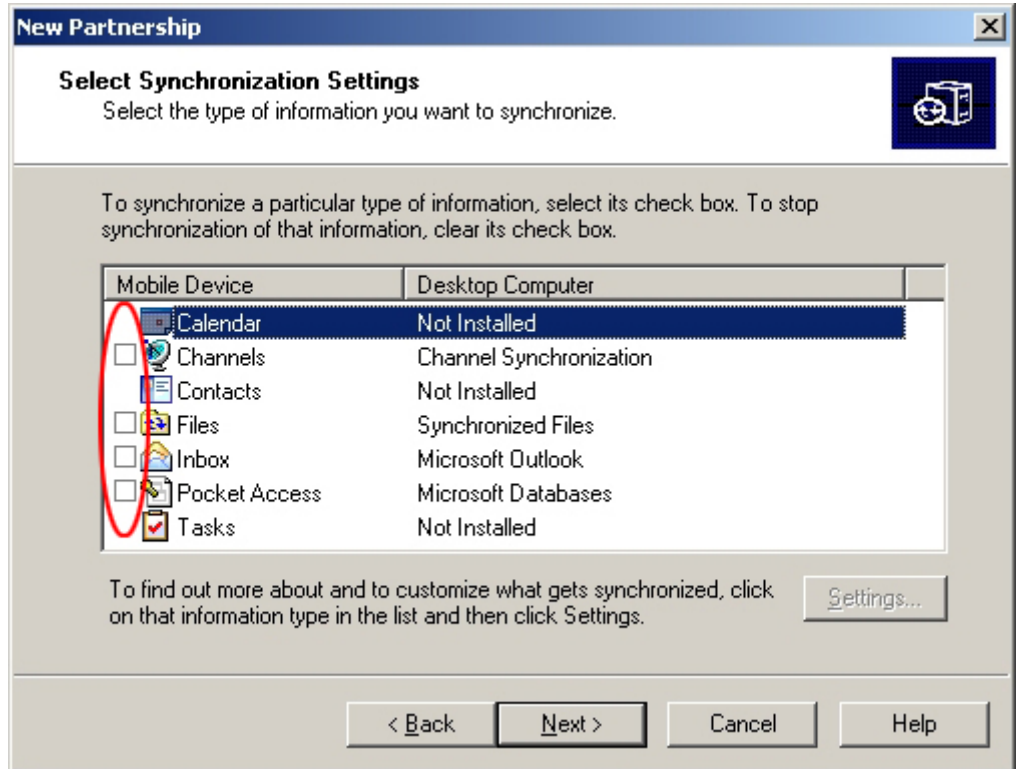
New Partnership

Select Synchronization Settings
Select the type of information you want to synchronize.

To synchronize a particular type of information, select its check box. To stop synchronization of that information, clear its check box.

| Mobile Device | Desktop Computer |
|---|---|
| Calendar | Not Installed |
| Channels | Channel Synchronization |
| Contacts | Not Installed |
| Files | Synchronized Files |
| Inbox | Microsoft Outlook |
| Pocket Access | Microsoft Databases |
| Tasks | Not Installed |

To find out more about and to customize what gets synchronized, click on that information type in the list and then click Settings.

Settings...

< Back Next > Cancel Help